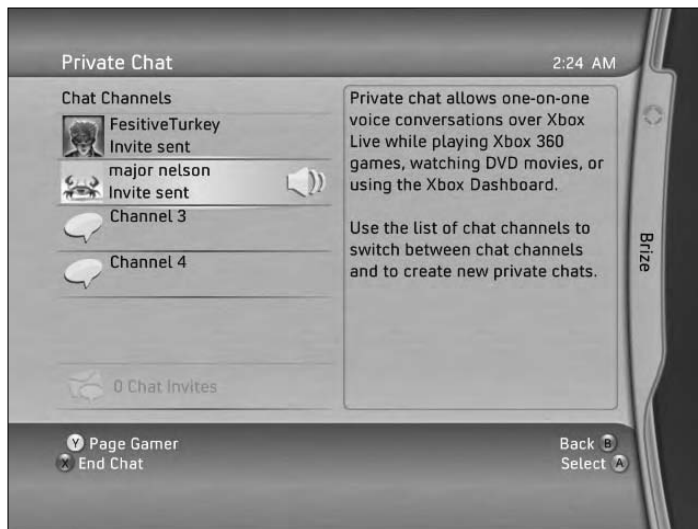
Private Chat

2:24 AM

Chat Channels

FesitiveTurkey
Invite sent

major nelson
Invite sent

Channel 3

Channel 4

0 Chat Invites

Private chat allows one-on-one voice conversations over Xbox Live while playing Xbox 360 games, watching DVD movies, or using the Xbox Dashboard.

Use the list of chat channels to switch between chat channels and to create new private chats.

Brize

Y Page Gamer
X End Chat

Back B
Select A